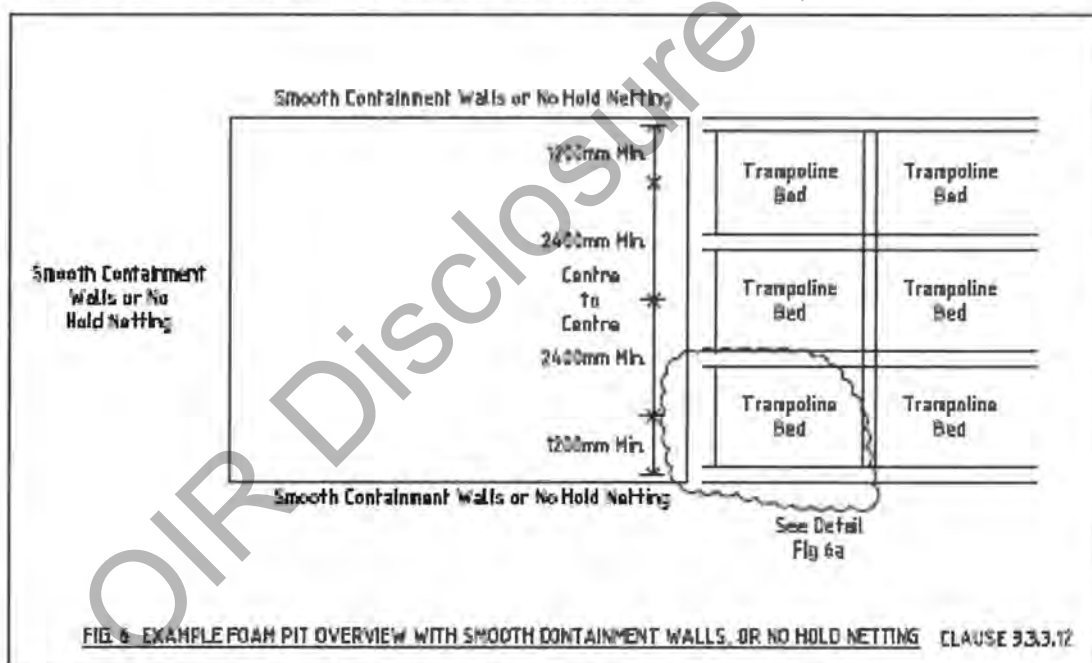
Smooth Containment Walls or No Hold Netting

1200mm Min.

2400mm Min.
Centre
to
Centre

2400mm Min.

1200mm Min.

Trampoline Bed

Trampoline Bed

Trampoline Bed

Trampoline Bed

Trampoline Bed

Trampoline Bed

Smooth Containment Walls or No Hold Netting

Smooth Containment Walls or No Hold Netting

See Detail Fig 6a

FIG 6 EXAMPLE FOAM PIT OVERVIEW WITH SMOOTH CONTAINMENT WALLS, OR NO HOLD NETTING CLAUSE 3.3.3.12

OIR Disclosure